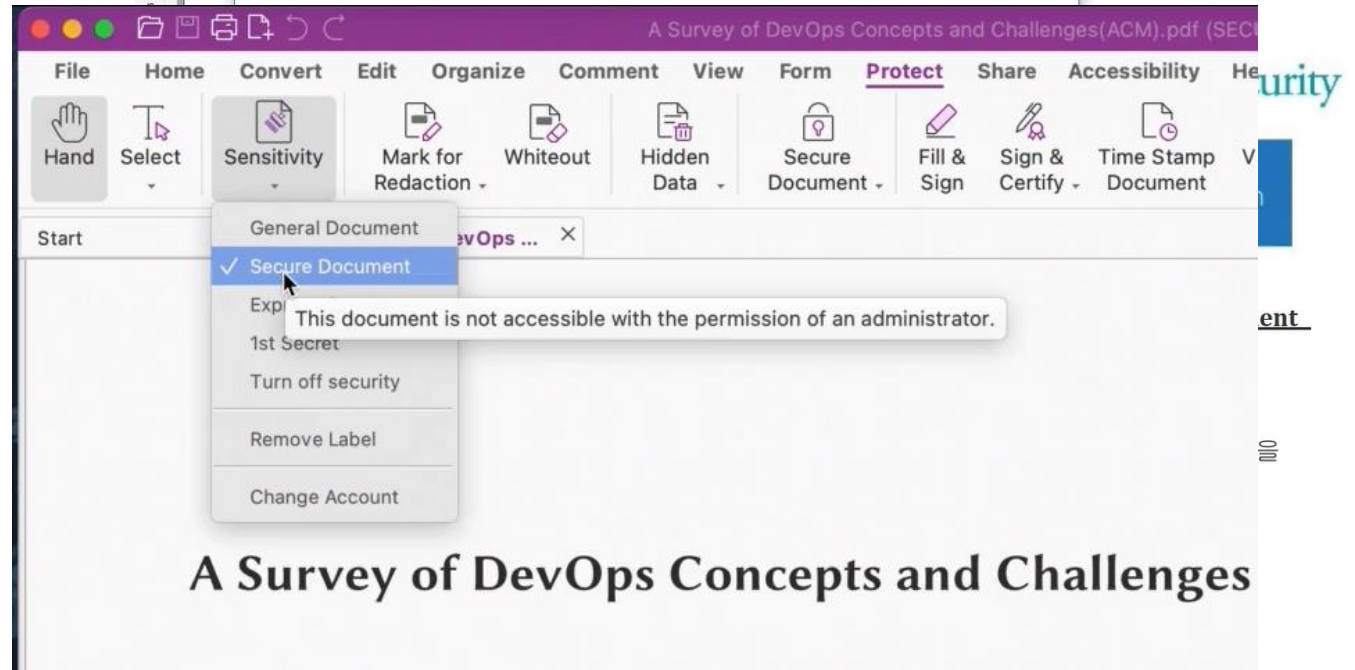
A Survey of DevOps Concepts and Challenges(ACM).pdf (SEC

File Home Convert Edit Organize Comment View Form Protect Share Accessibility He

Hand Select Sensitivity Mark for Redaction Whiteout Hidden Data Secure Document Fill & Sign Sign & Certify Time Stamp Document V

urity

Start

evOps ... ×

General Document
✓ Secure Document
Exp
1st Secret
Turn off security
Remove Label
Change Account

This document is not accessible with the permission of an administrator.

ent

A Survey of DevOps Concepts and Challenges